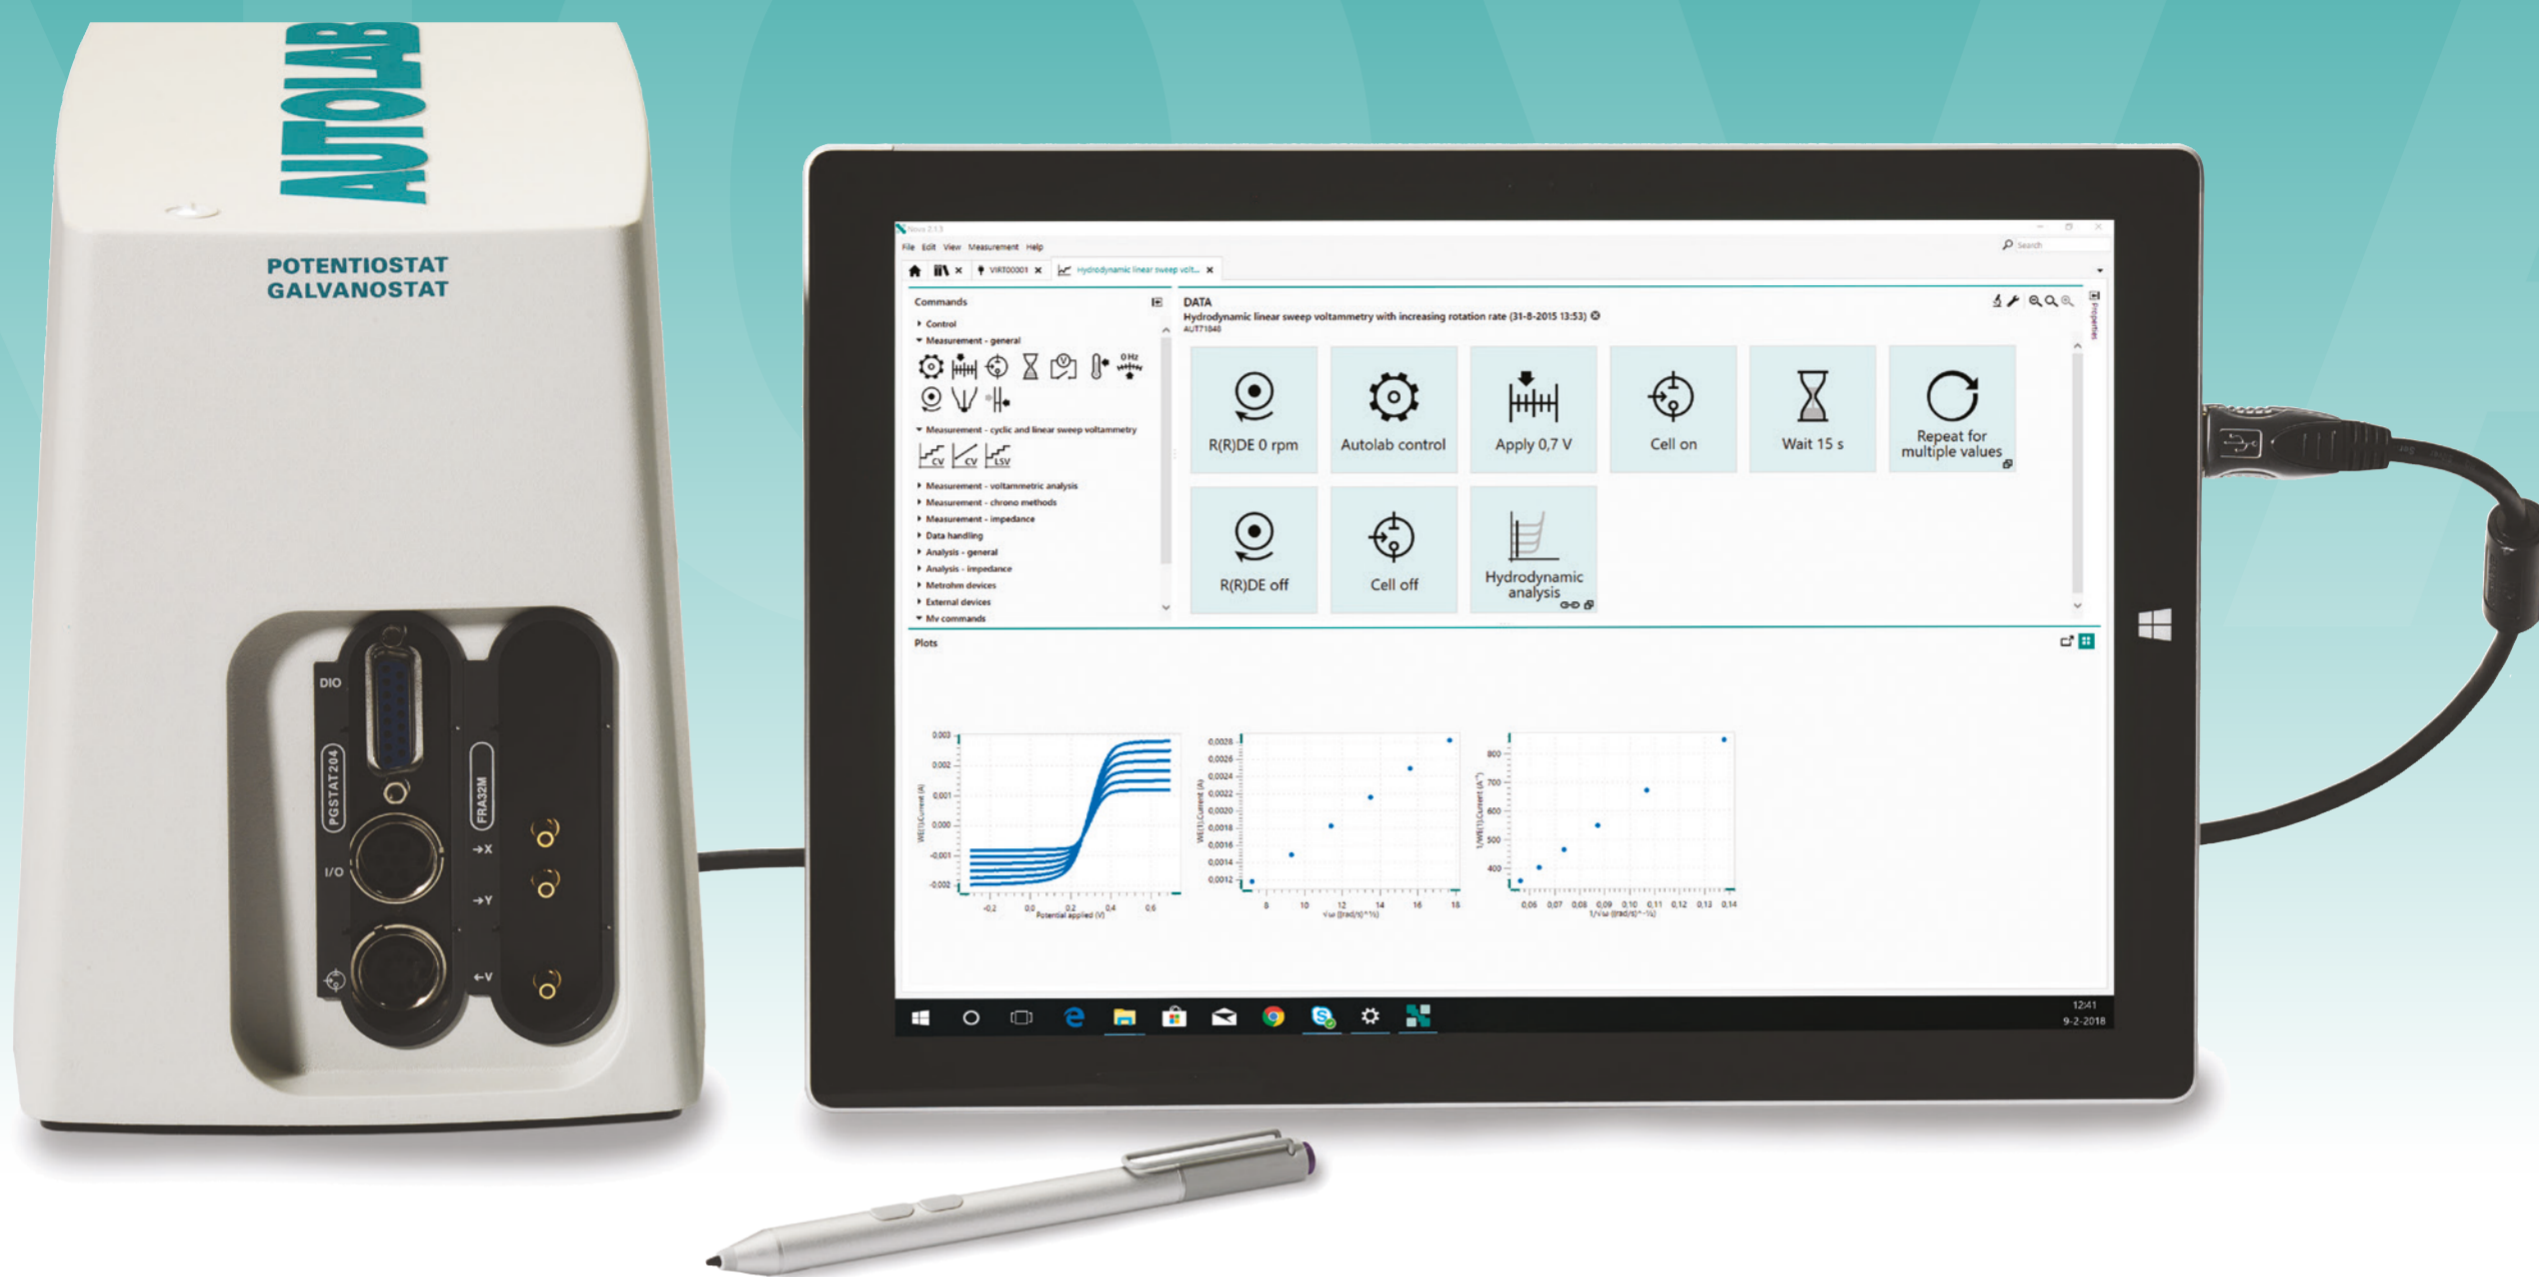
AUTOLAB

POTENTIOSTAT
GALVANOSTAT

DIO
PGSTAT204
I/O
FRA32M
→X
→Y
←V

File Edit View Measurement Help
Search
VIRT00001
Hydrodynamic linear sweep volt...

Commands
Control
Measurement - general
Measurement - cyclic and linear sweep voltammetry
CV
CV
LSV
Measurement - voltammetric analysis
Measurement - chrono methods
Measurement - impedance
Data handling
Analysis - general
Analysis - impedance
Metrohm devices
External devices
My commands

DATA
Hydrodynamic linear sweep voltammetry with increasing rotation rate (31-8-2015 13:53)

R(R)DE 0 rpm
Autolab control
Apply 0,7 V
Cell on
Wait 15 s
Repeat for multiple values
R(R)DE off
Cell off
Hydrodynamic analysis

Plots

Potential applied (V)

12:41
9-2-2018